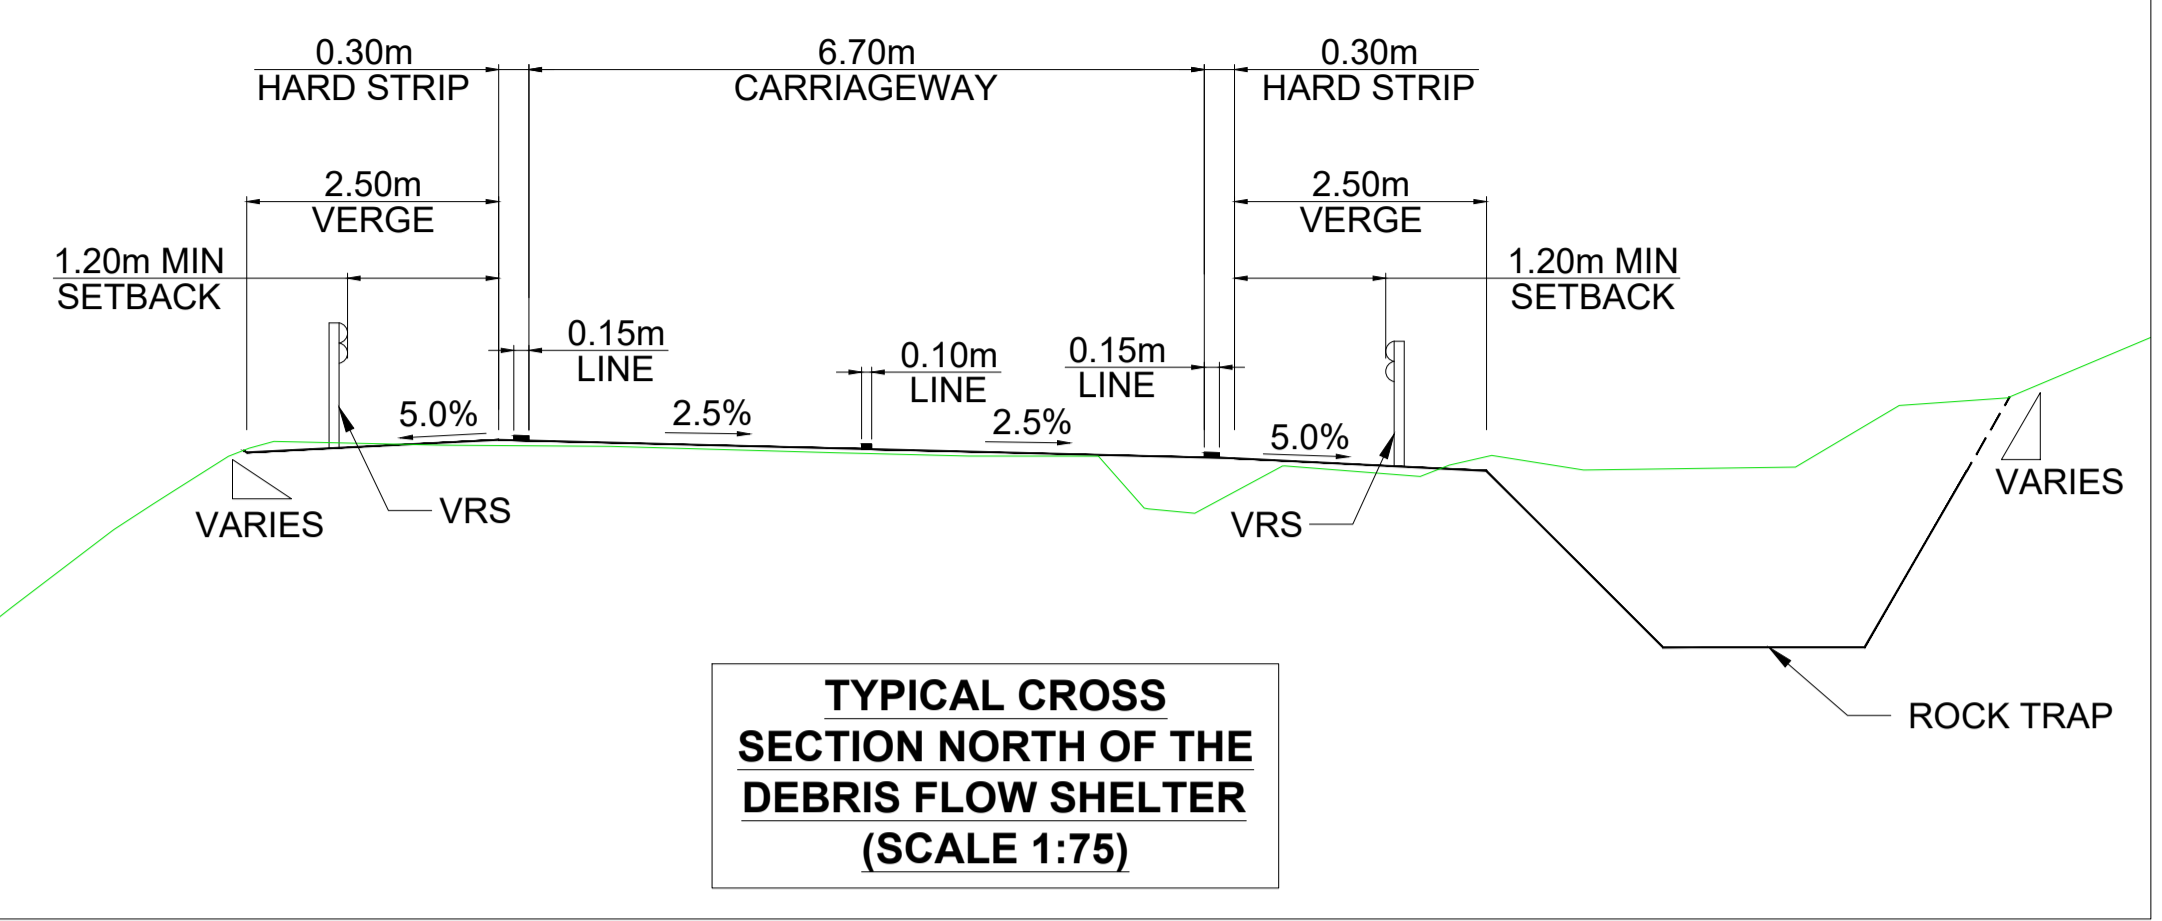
0.30m
HARD STRIP

6.70m
CARRIAGEWAY

0.30m
HARD STRIP

2.50m
VERGE

2.50m
VERGE

1.20m MIN
SETBACK

1.20m MIN
SETBACK

0.15m
LINE

0.10m
LINE

0.15m
LINE

5.0%

2.5%

2.5%

5.0%

VARIES

VRS

VRS

VARIES

ROCK TRAP

TYPICAL CROSS SECTION NORTH OF THE DEBRIS FLOW SHELTER (SCALE 1:75)